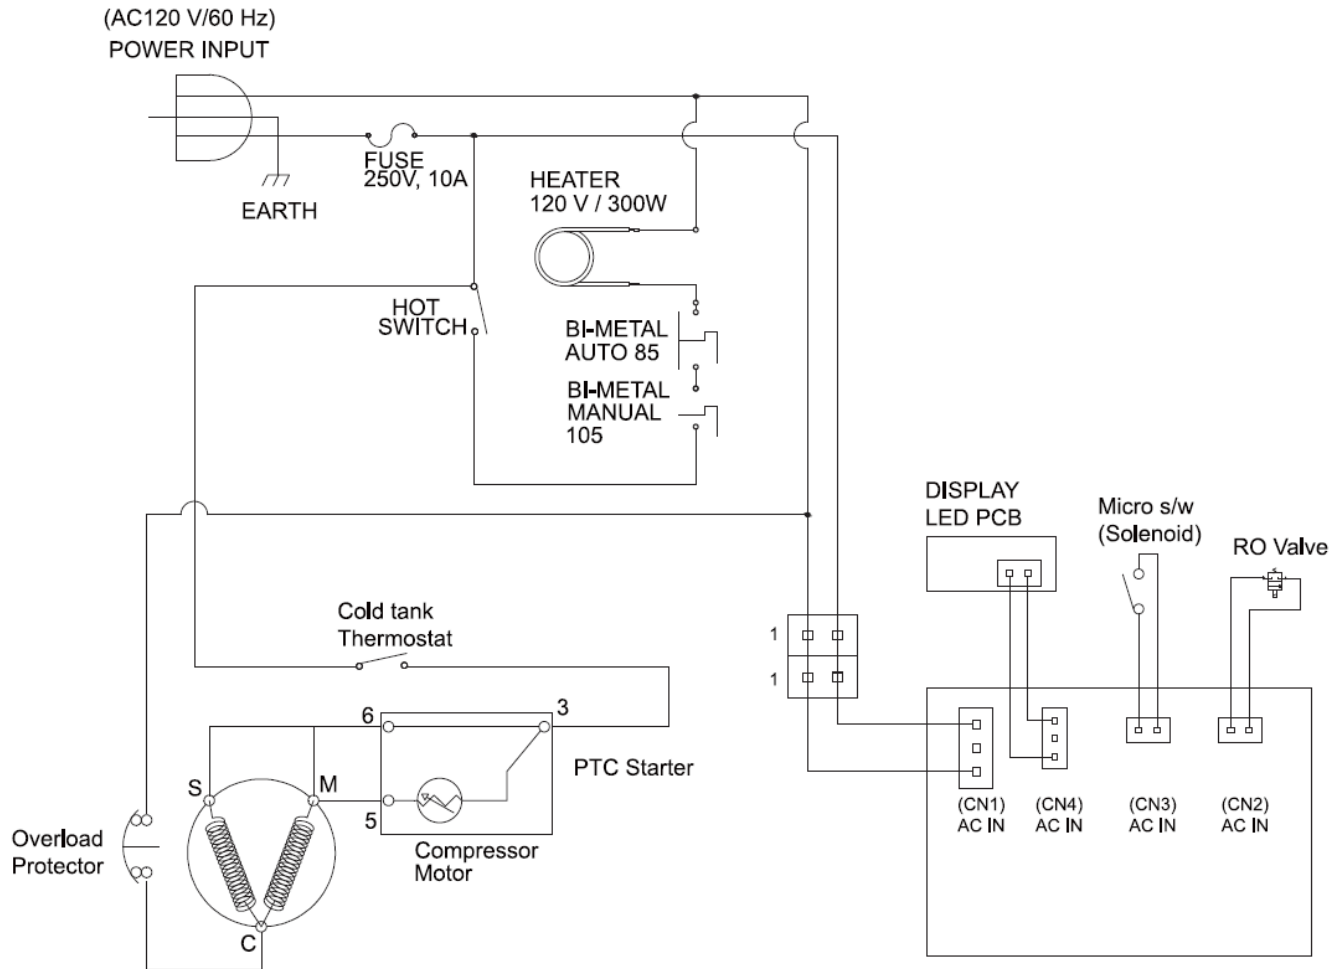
(AC120 V/60 Hz)
POWER INPUT

FUSE
250V, 10A

EARTH

HEATER
120 V / 300W

HOT
SWITCH

BI-METAL
AUTO 85

BI-METAL
MANUAL
105

DISPLAY
LED PCB

Micro s/w
(Solenoid)

RO Valve

Cold tank
Thermostat

1
1

6
3

PTC Starter

S
M
5

Overload
Protector

Compressor
Motor

C

(CN1)
AC IN

(CN4)
AC IN

(CN3)
AC IN

(CN2)
AC IN